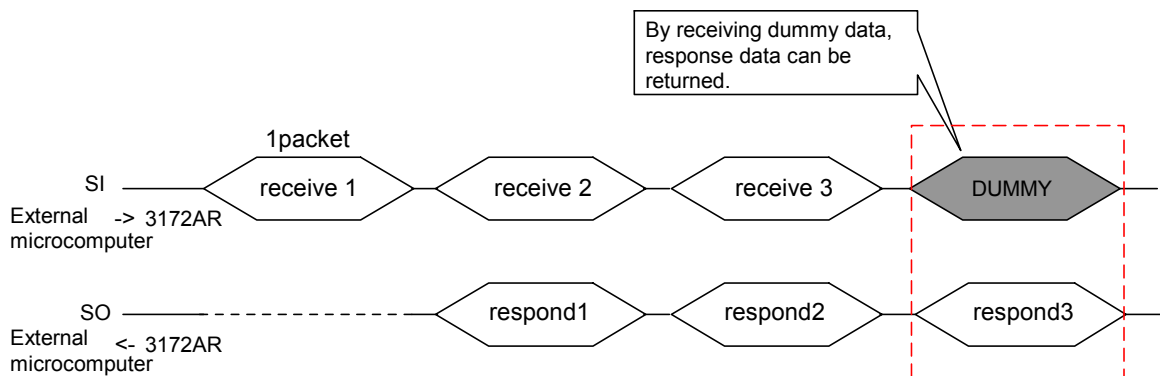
By receiving dummy data, response data can be returned.

1packet

SI

receive 1

receive 2

receive 3

DUMMY

External microcomputer -> 3172AR

SO

respond1

respond2

respond3

External microcomputer <- 3172AR